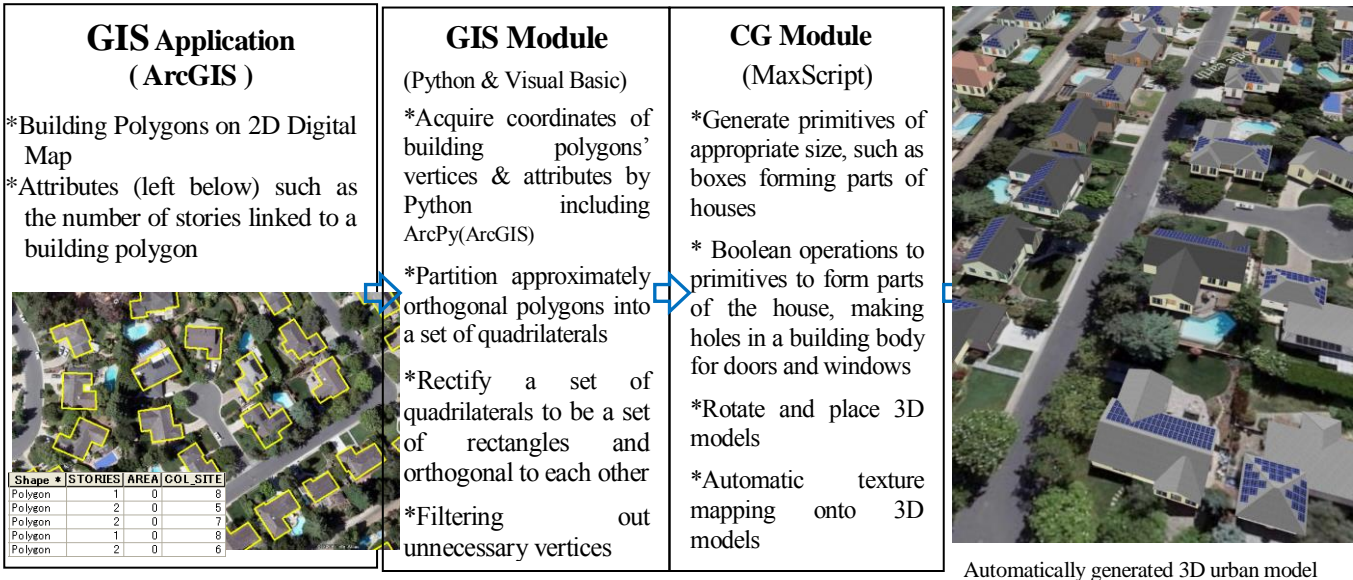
GIS Application ( ArcGIS )

*Building Polygons on 2D Digital Map

*Attributes (left below) such as the number of stories linked to a building polygon

| Shape * | STORIES | AREA | COL_SITE |
|---|---|---|---|
| Polygon | 1 | 0 | 8 |
| Polygon | 2 | 0 | 5 |
| Polygon | 2 | 0 | 7 |
| Polygon | 1 | 0 | 8 |
| Polygon | 2 | 0 | 6 |

GIS Module

(Python & Visual Basic)

*Acquire coordinates of building polygons' vertices & attributes by Python including ArcPy(ArcGIS)

*Partition approximately orthogonal polygons into a set of quadrilaterals

*Rectify a set of quadrilaterals to be a set of rectangles and orthogonal to each other

*Filtering out unnecessary vertices

CG Module

(MaxScript)

*Generate primitives of appropriate size, such as boxes forming parts of houses

* Boolean operations to primitives to form parts of the house, making holes in a building body for doors and windows

*Rotate and place 3D models

*Automatic texture mapping onto 3D models

Automatically generated 3D urban model